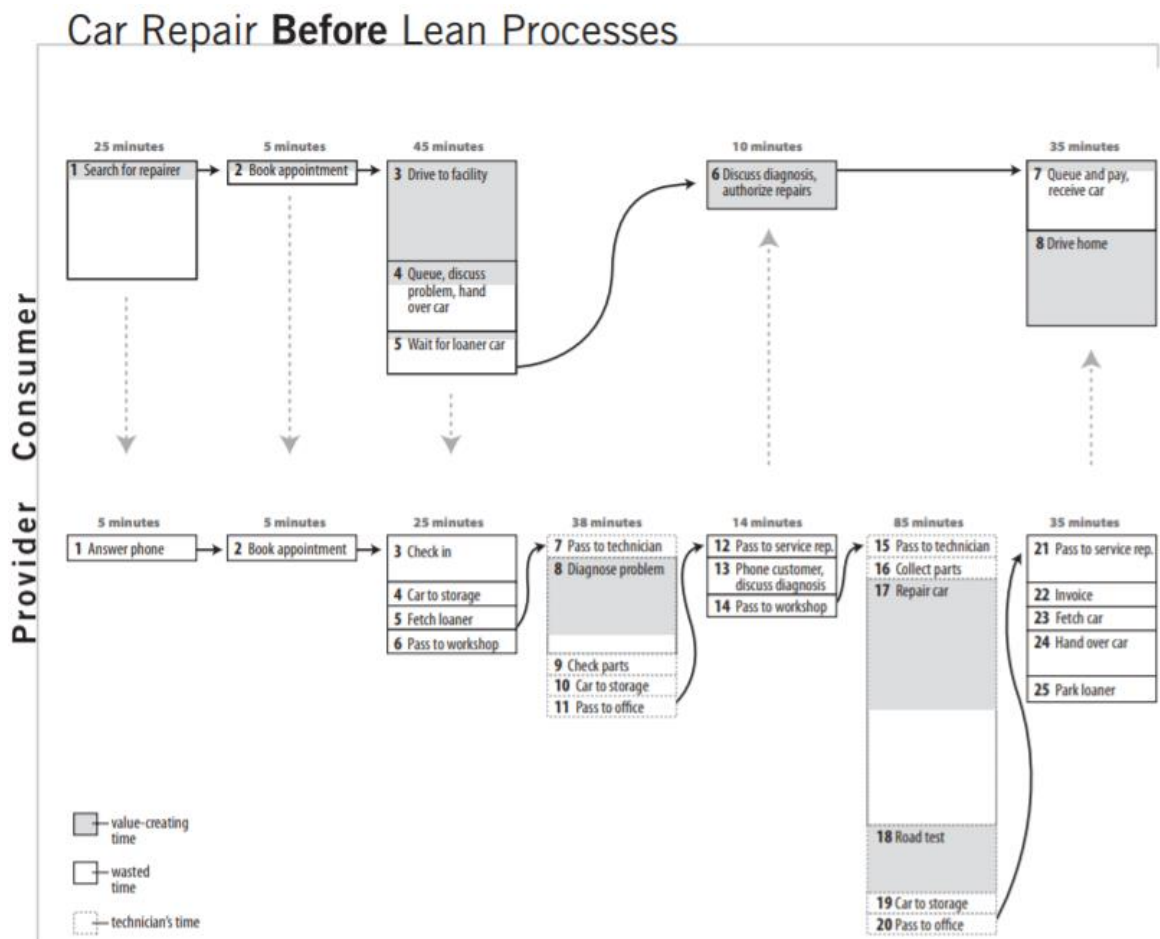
Car Repair **Before** Lean Processes

Consumer

25 minutes
1 Search for repairer

5 minutes
2 Book appointment

45 minutes
3 Drive to facility
4 Queue, discuss problem, hand over car
5 Wait for loaner car

10 minutes
6 Discuss diagnosis, authorize repairs

35 minutes
7 Queue and pay, receive car
8 Drive home

Provider

5 minutes
1 Answer phone

5 minutes
2 Book appointment

25 minutes
3 Check in
4 Car to storage
5 Fetch loaner
6 Pass to workshop

38 minutes
7 Pass to technician
8 Diagnose problem
9 Check parts
10 Car to storage
11 Pass to office

14 minutes
12 Pass to service rep.
13 Phone customer, discuss diagnosis
14 Pass to workshop

85 minutes
15 Pass to technician
16 Collect parts
17 Repair car
18 Road test
19 Car to storage
20 Pass to office

35 minutes
21 Pass to service rep.
22 Invoice
23 Fetch car
24 Hand over car
25 Park loaner

value-creating time
wasted time
technician's time